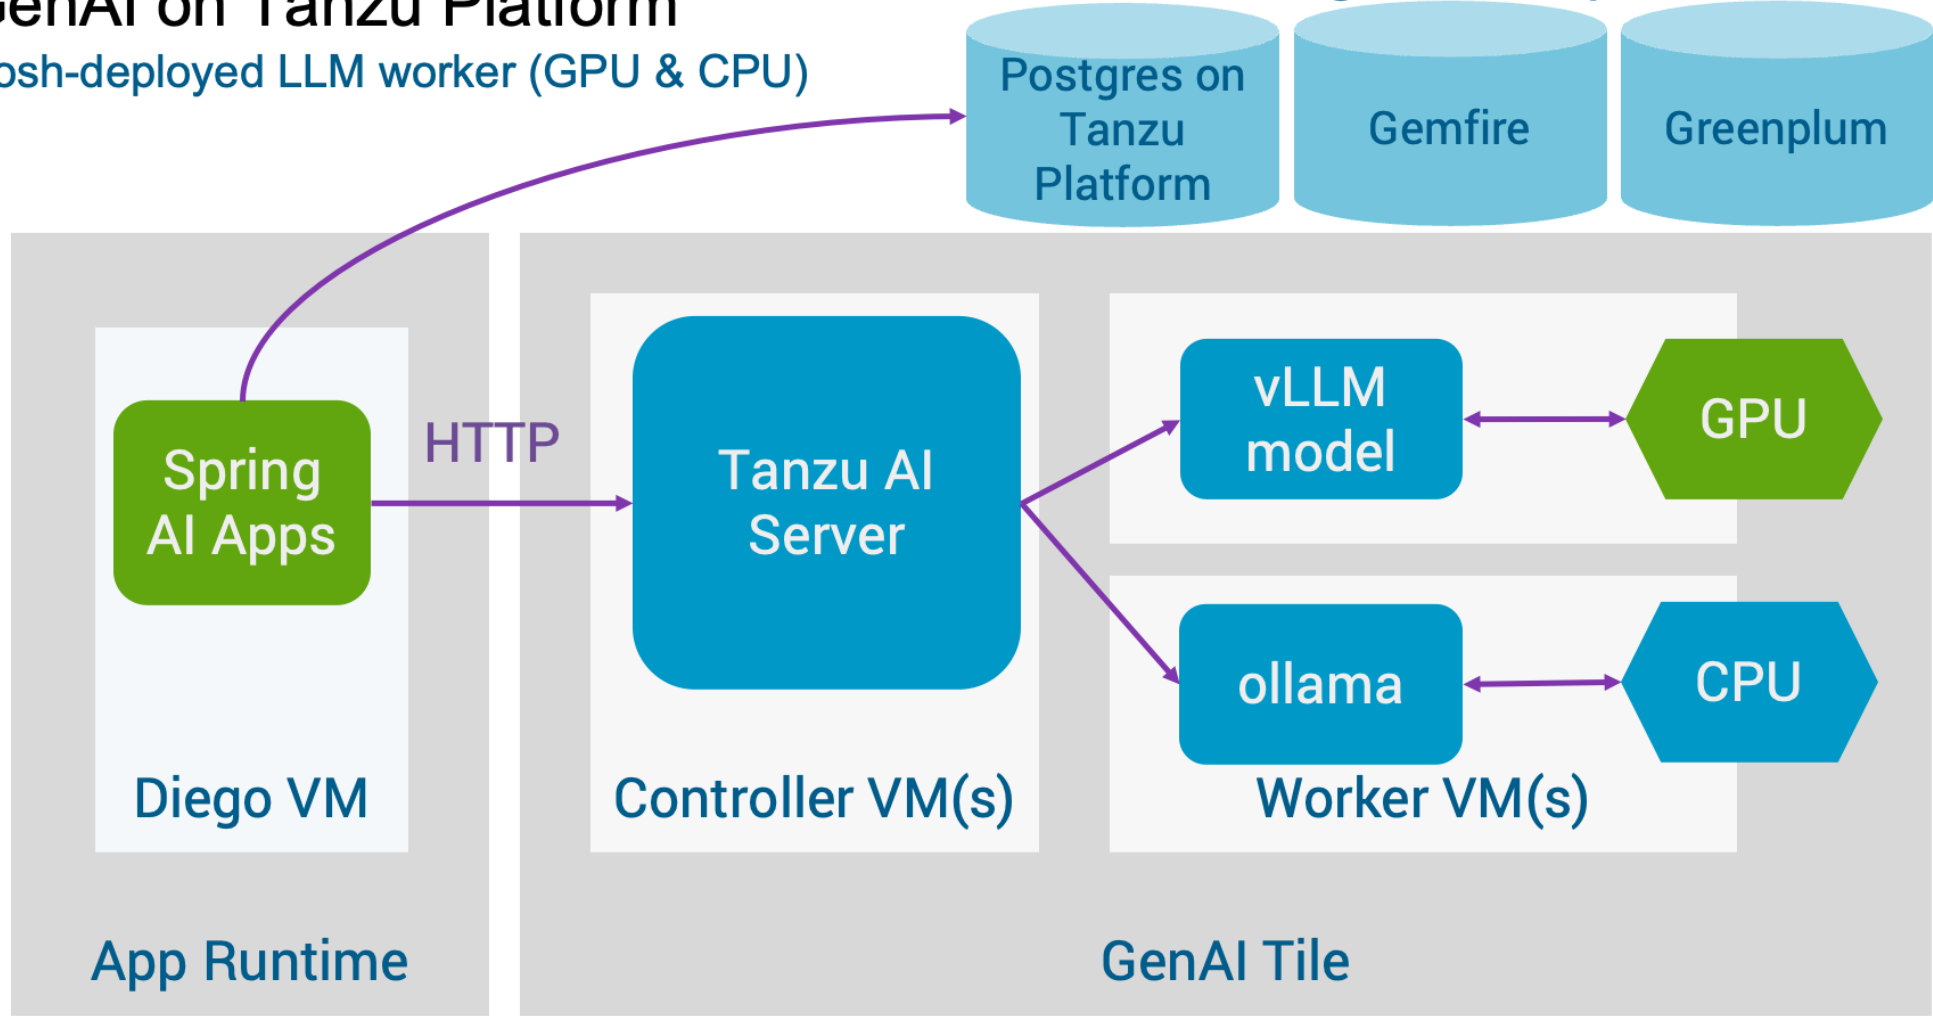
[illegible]enAI on Tanzu Platform
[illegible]osh-deployed LLM worker (GPU & CPU)

Postgres on Tanzu Platform

Gemfire

Greenplum

Spring AI Apps

HTTP

Tanzu AI Server

vLLM model

GPU

ollama

CPU

Diego VM

Controller VM(s)

Worker VM(s)

App Runtime

GenAI Tile